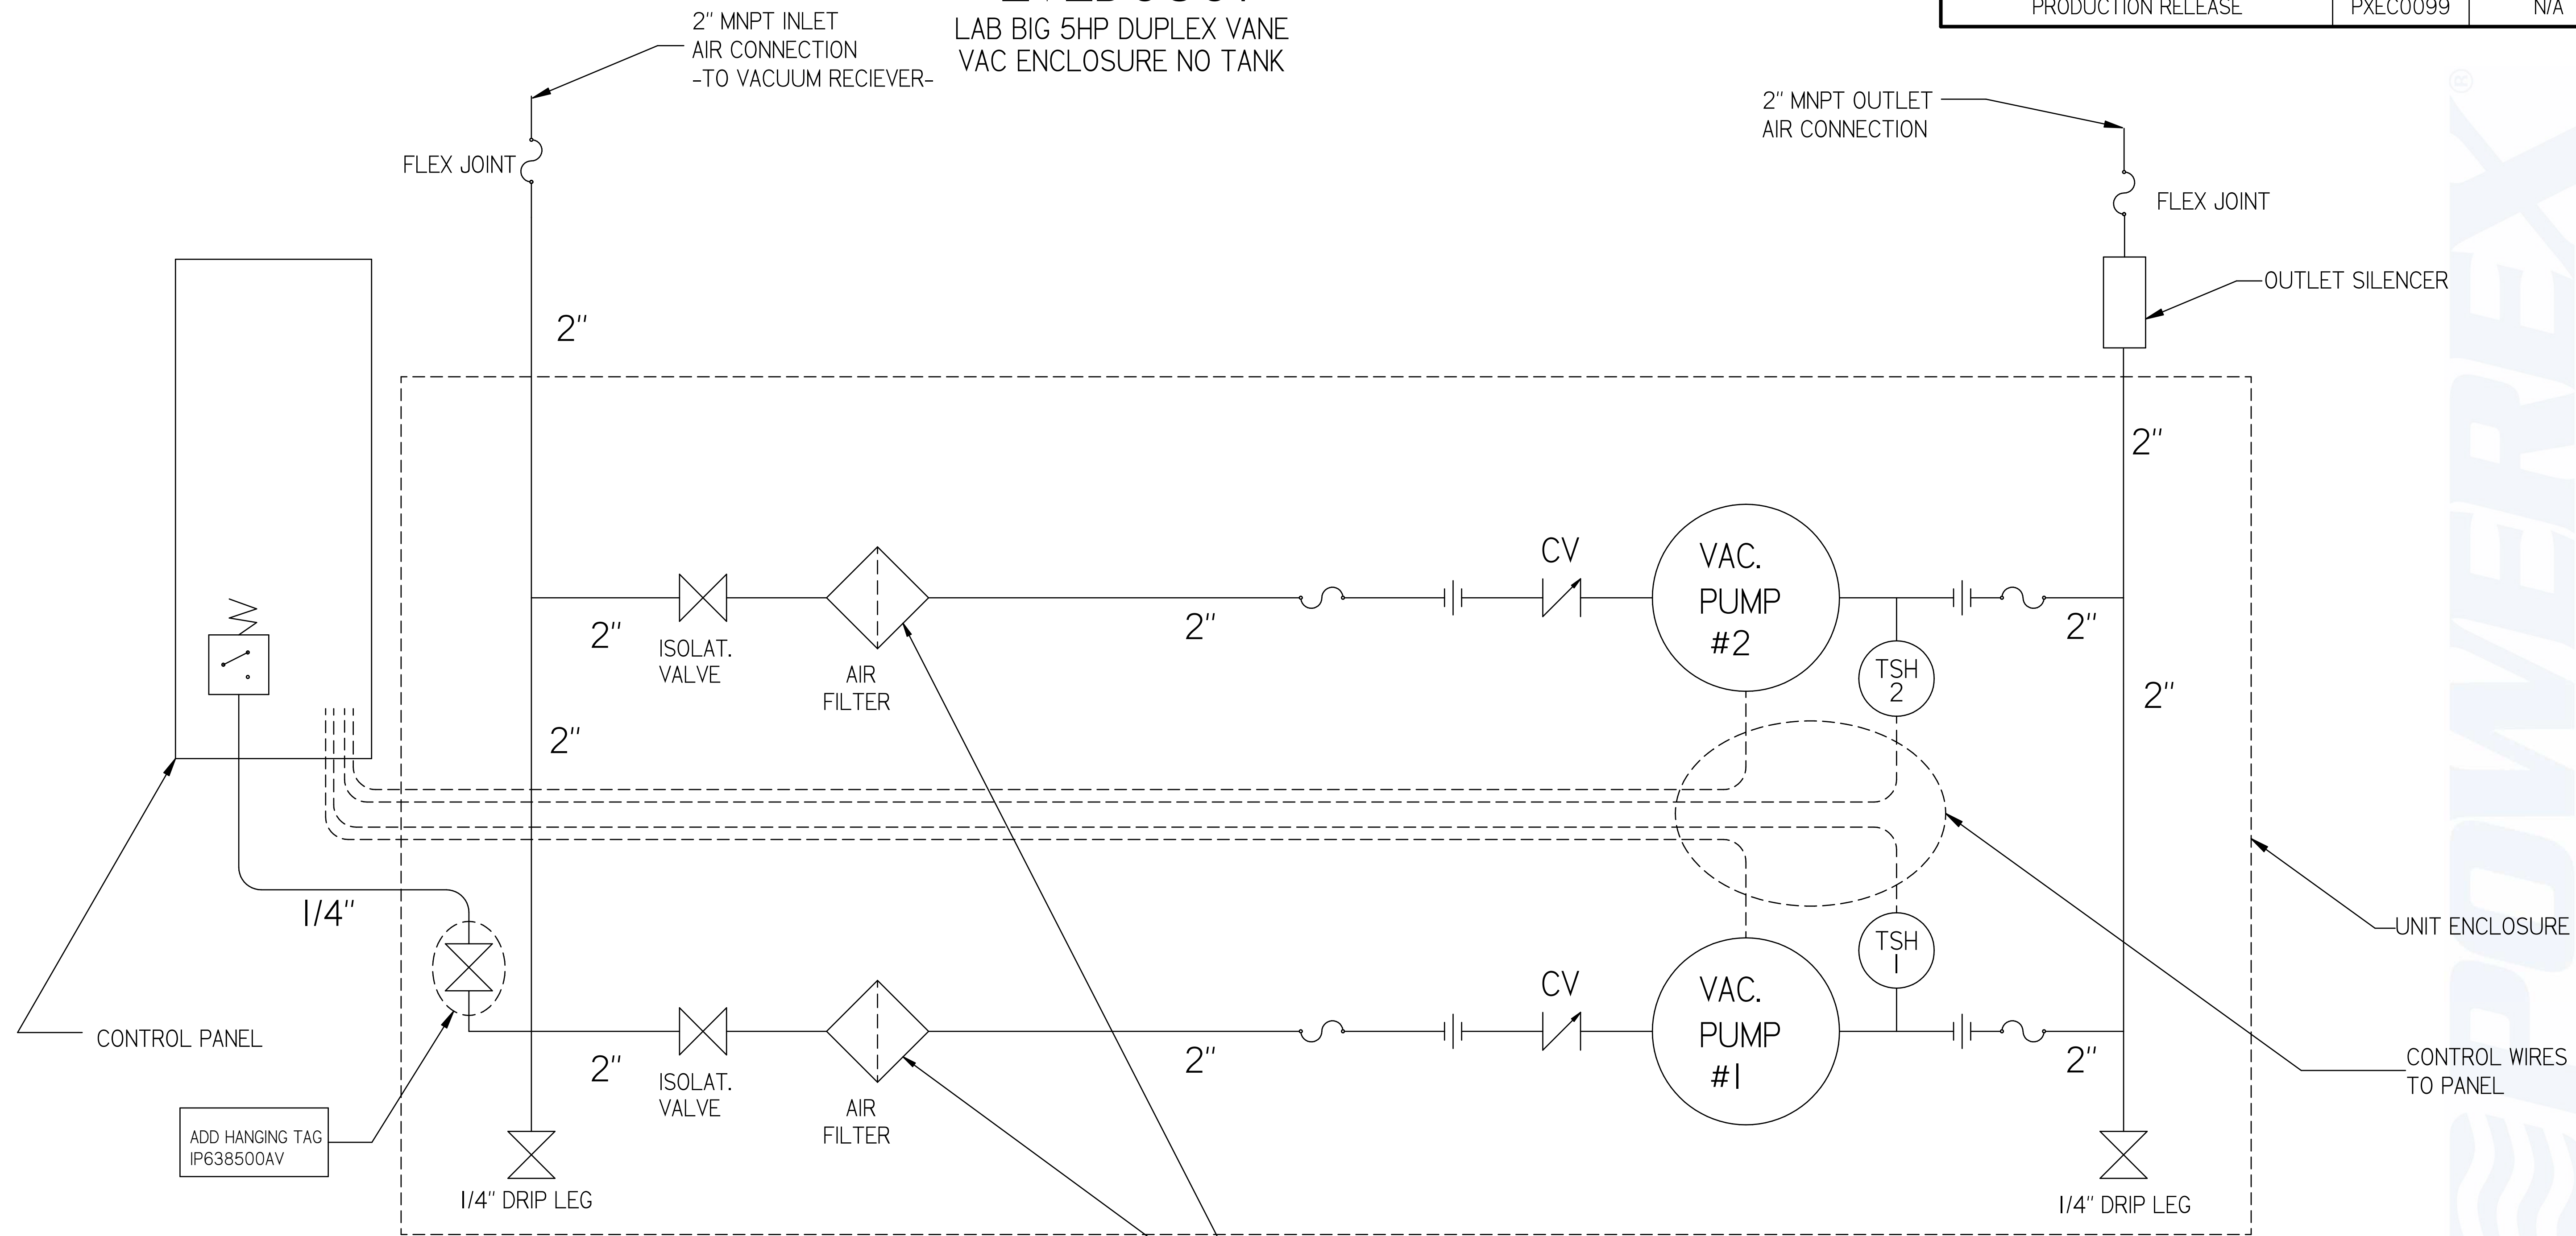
PRODUCTION RELEASE | PXEC0099 | N/A

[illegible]
LAB BIG 5HP DUPLEX VANE
VAC ENCLOSURE NO TANK

2" MNPT INLET
AIR CONNECTION
-TO VACUUM RECIEVER-

FLEX JOINT

2" MNPT OUTLET
AIR CONNECTION

FLEX JOINT

OUTLET SILENCER

2"

2"

2"
ISOLAT.
VALVE
AIR
FILTER
2"
CV
VAC.
PUMP
#2
2"
TSH
2
2"
2"

1/4"

2"
ISOLAT.
VALVE
AIR
FILTER
2"
CV
VAC.
PUMP
#1
2"
TSH
1

UNIT ENCLOSURE

CONTROL WIRES
TO PANEL

CONTROL PANEL

ADD HANGING TAG
IP638500AV

1/4" DRIP LEG

1/4" DRIP LEG

POWEREX®